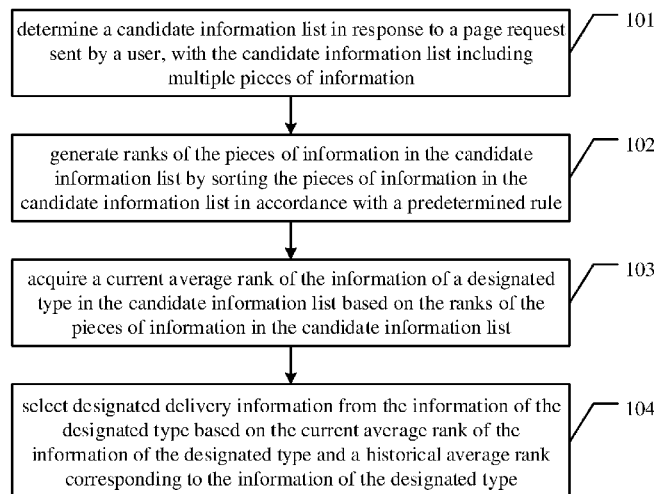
determine a candidate information list in response to a page request sent by a user, with the candidate information list including multiple pieces of information

101

generate ranks of the pieces of information in the candidate information list by sorting the pieces of information in the candidate information list in accordance with a predetermined rule

102

acquire a current average rank of the information of a designated type in the candidate information list based on the ranks of the pieces of information in the candidate information list

103

select designated delivery information from the information of the designated type based on the current average rank of the information of the designated type and a historical average rank corresponding to the information of the designated type

104